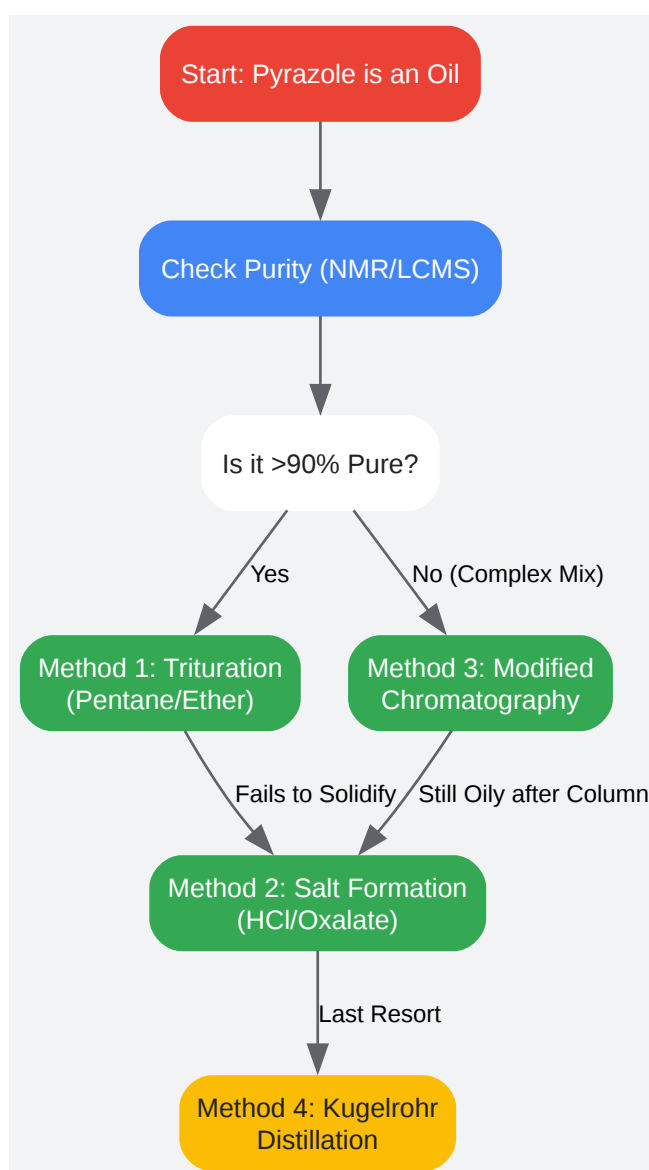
Start: Pyrazole is an Oil

Check Purity (NMR/LCMS)

Is it >90% Pure?

Yes

No (Complex Mix)

Method 1: Trituration (Pentane/Ether)

Method 3: Modified Chromatography

Fails to Solidify

Still Oily after Column

Method 2: Salt Formation (HCl/Oxalate)

Last Resort

Method 4: Kugelrohr Distillation